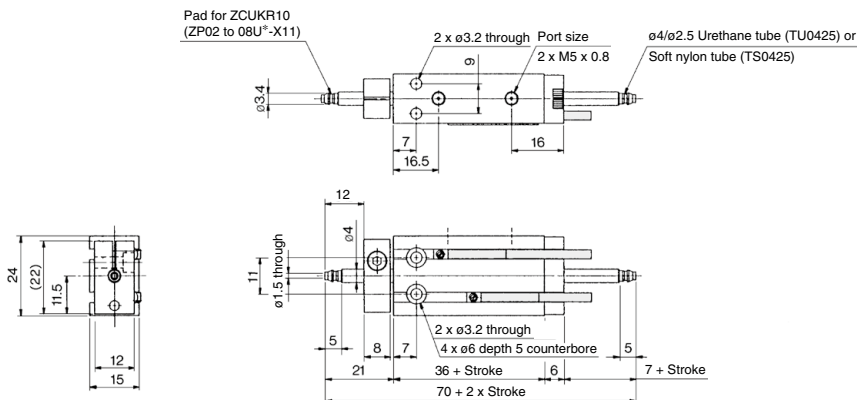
Pad for ZCUKR10
(ZP02 to 08U*-X11)

2 x ø3.2 through

Port size
2 x M5 x 0.8

ø4/ø2.5 Urethane tube (TU0425) or
Soft nylon tube (TS0425)

ø3.4

9

7

16.5

16

12

ø4

11

ø1.5 through

24

(22)

11.5

12

15

5

8

7

21

2 x ø3.2 through

4 x ø6 depth 5 counterbore

36 + Stroke

6

5

7 + Stroke

70 + 2 x Stroke